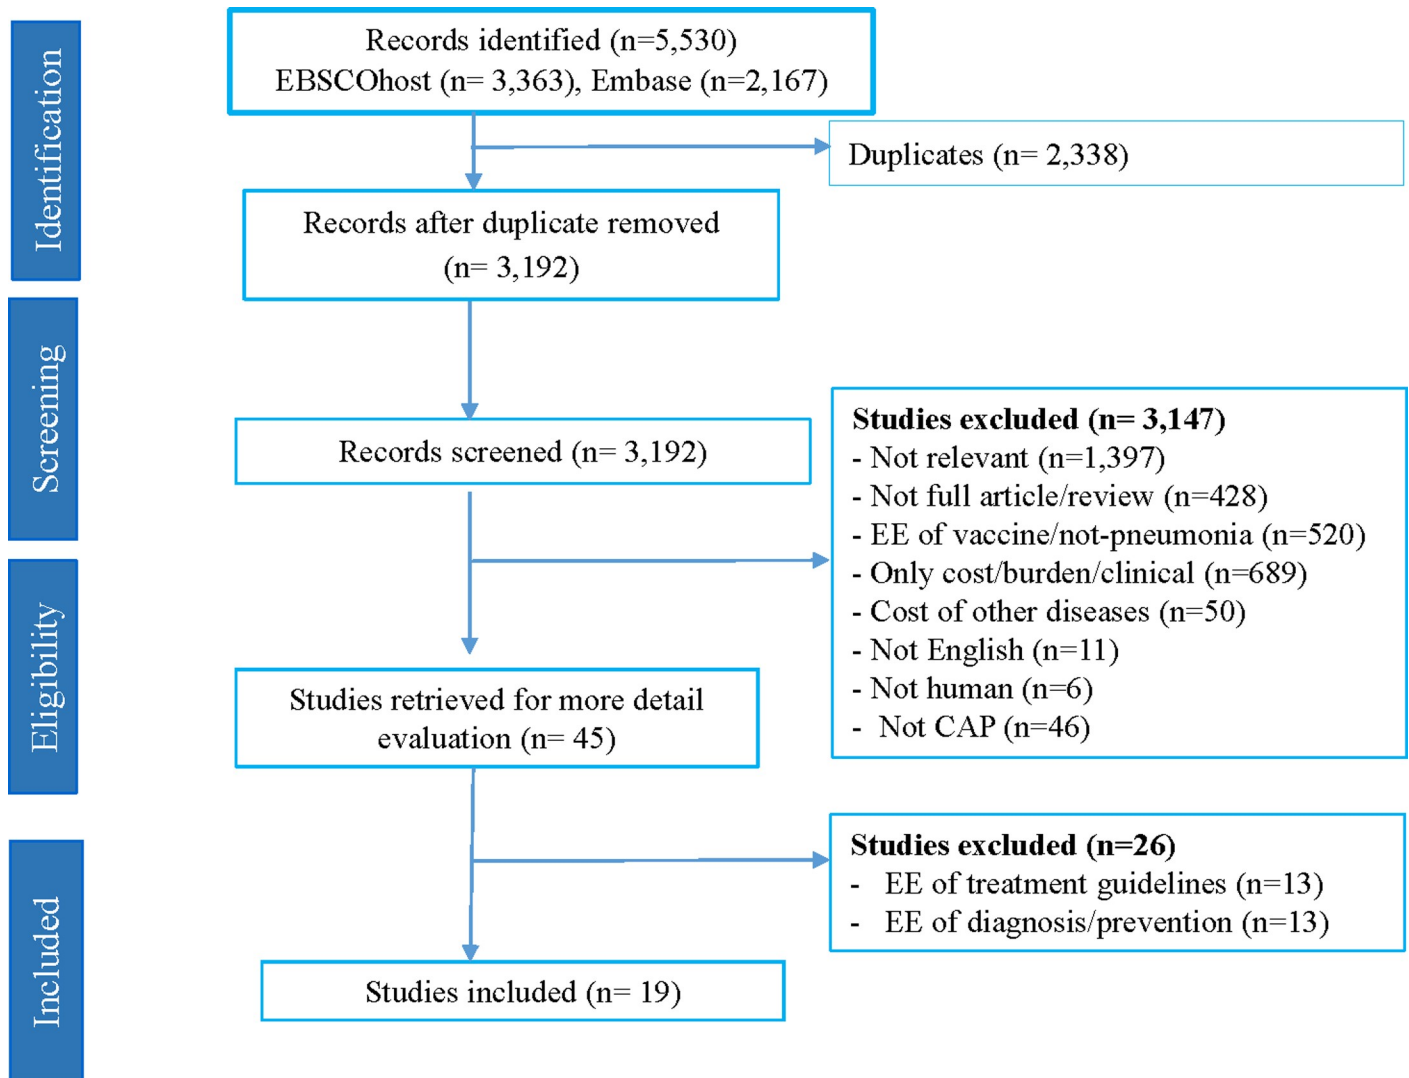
Identification

Records identified (n=5,530)
EBSCOhost (n= 3,363), Embase (n=2,167)

Duplicates (n= 2,338)

Records after duplicate removed (n= 3,192)

Screening

Records screened (n= 3,192)

**Studies excluded (n= 3,147)**
- Not relevant (n=1,397)
- Not full article/review (n=428)
- EE of vaccine/not-pneumonia (n=520)
- Only cost/burden/clinical (n=689)
- Cost of other diseases (n=50)
- Not English (n=11)
- Not human (n=6)
- Not CAP (n=46)

Eligibility

Studies retrieved for more detail evaluation (n= 45)

**Studies excluded (n=26)**
- EE of treatment guidelines (n=13)
- EE of diagnosis/prevention (n=13)

Included

Studies included (n= 19)